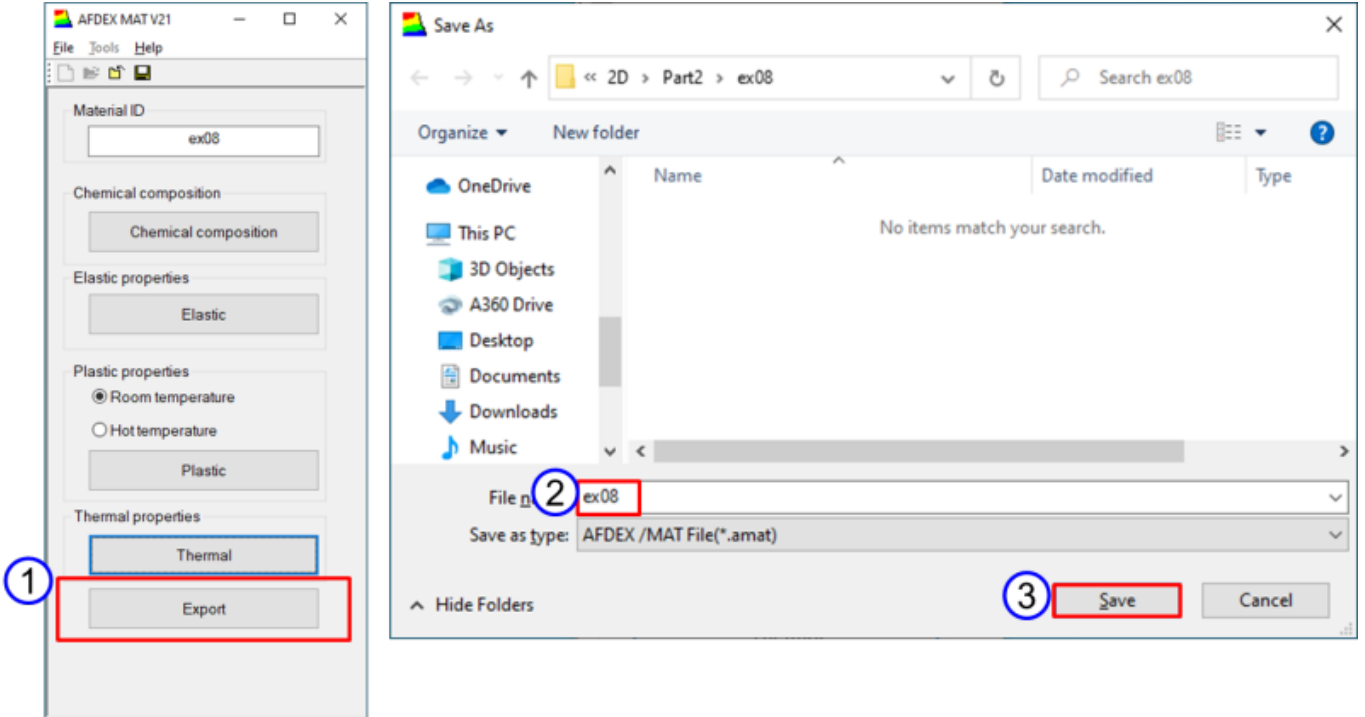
AFDEX MAT V21

File Tools Help

Material ID

ex08

Chemical composition

Chemical composition

Elastic properties

Elastic

Plastic properties

Room temperature

Hot temperature

Plastic

Thermal properties

Thermal

1

Export

Save As

« 2D > Part2 > ex08

Search ex08

Organize ▾ New folder

OneDrive

This PC

3D Objects

A360 Drive

Desktop

Documents

Downloads

Music

Name

Date modified

Type

No items match your search.

File n 2 ex08

Save as type: AFDEX /MAT File(*.amat)

Hide Folders

3 Save

Cancel